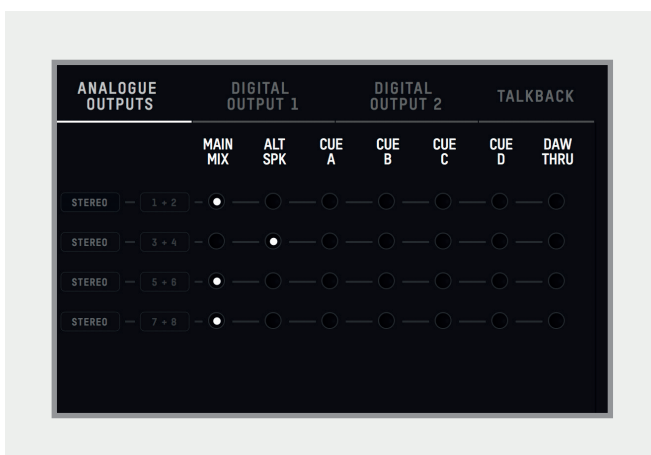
ANALOGUE OUTPUTS

DIGITAL OUTPUT 1

DIGITAL OUTPUT 2

TALKBACK

| | | MAIN MIX | ALT SPK | CUE A | CUE B | CUE C | CUE D | DAW THRU |
|---|---|---|---|---|---|---|---|---|
| STEREO | 1 + 2 | ● | ○ | ○ | ○ | ○ | ○ | ○ |
| STEREO | 3 + 4 | ○ | ● | ○ | ○ | ○ | ○ | ○ |
| STEREO | 5 + 6 | ● | ○ | ○ | ○ | ○ | ○ | ○ |
| STEREO | 7 + 8 | ● | ○ | ○ | ○ | ○ | ○ | ○ |